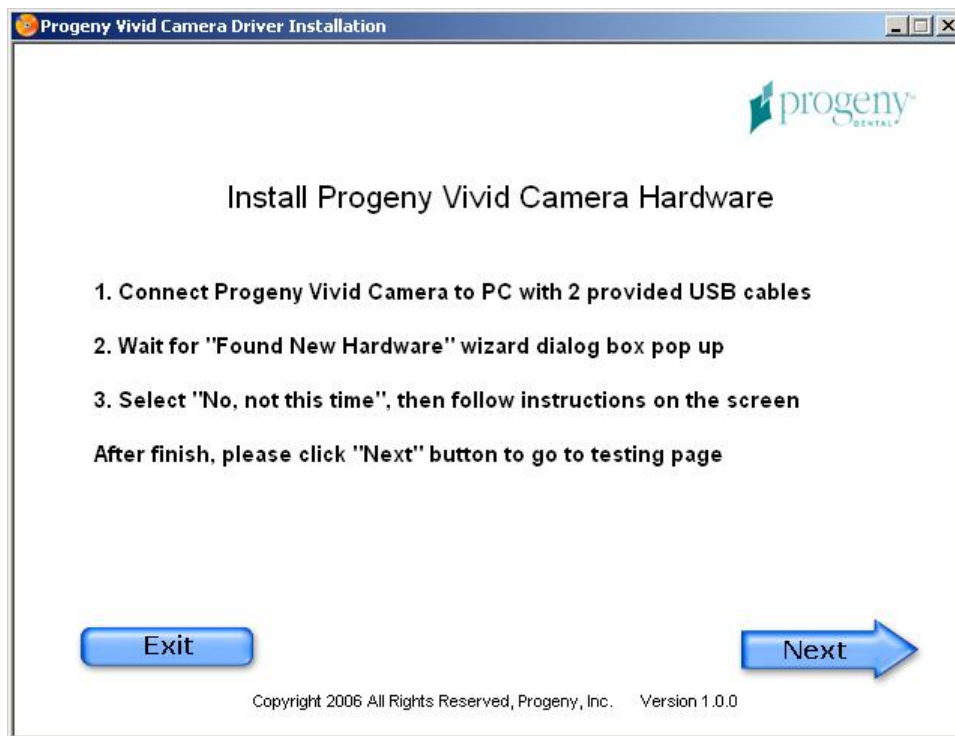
Progeny Vivid Camera Driver Installation

progeny DENTAL

Install Progeny Vivid Camera Hardware

1. Connect Progeny Vivid Camera to PC with 2 provided USB cables

2. Wait for "Found New Hardware" wizard dialog box pop up

3. Select "No, not this time", then follow instructions on the screen

After finish, please click "Next" button to go to testing page

Exit

Next

Copyright 2006 All Rights Reserved, Progeny, Inc. Version 1.0.0